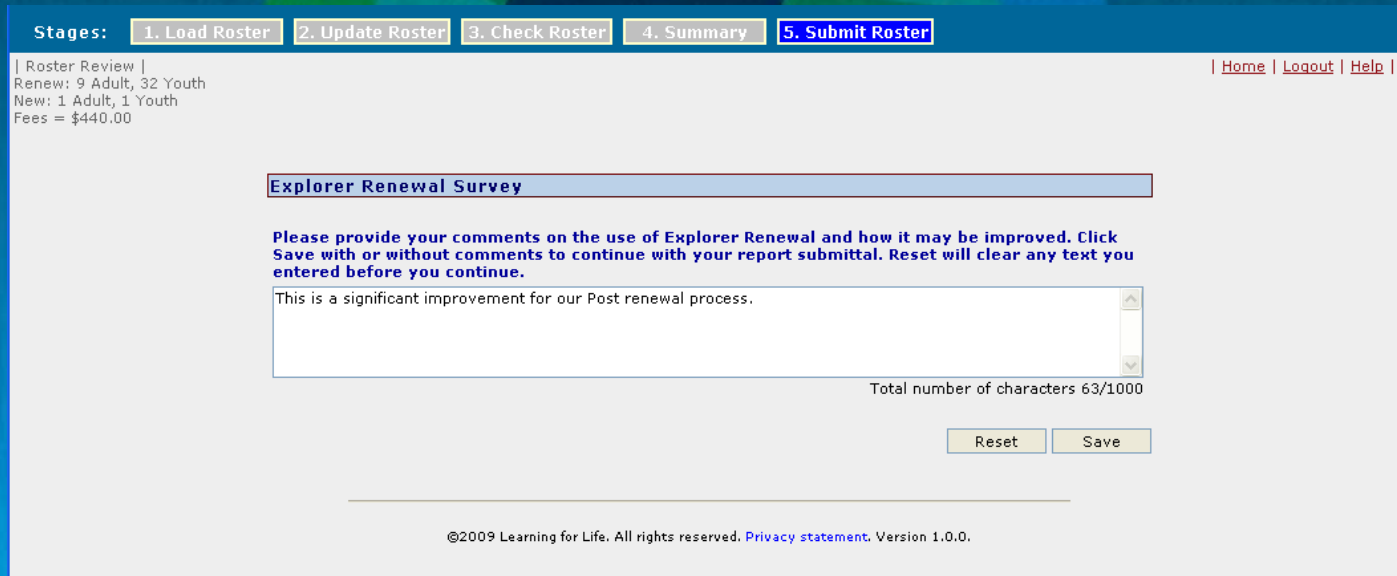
Stages: 1. Load Roster 2. Update Roster 3. Check Roster 4. Summary 5. Submit Roster

| Roster Review |
Renew: 9 Adult, 32 Youth
New: 1 Adult, 1 Youth
Fees = $440.00

| Home | Logout | Help |

Explorer Renewal Survey

Please provide your comments on the use of Explorer Renewal and how it may be improved. Click Save with or without comments to continue with your report submittal. Reset will clear any text you entered before you continue.

This is a significant improvement for our Post renewal process.

Total number of characters 63/1000

Reset Save

©2009 Learning for Life. All rights reserved. Privacy statement. Version 1.0.0.